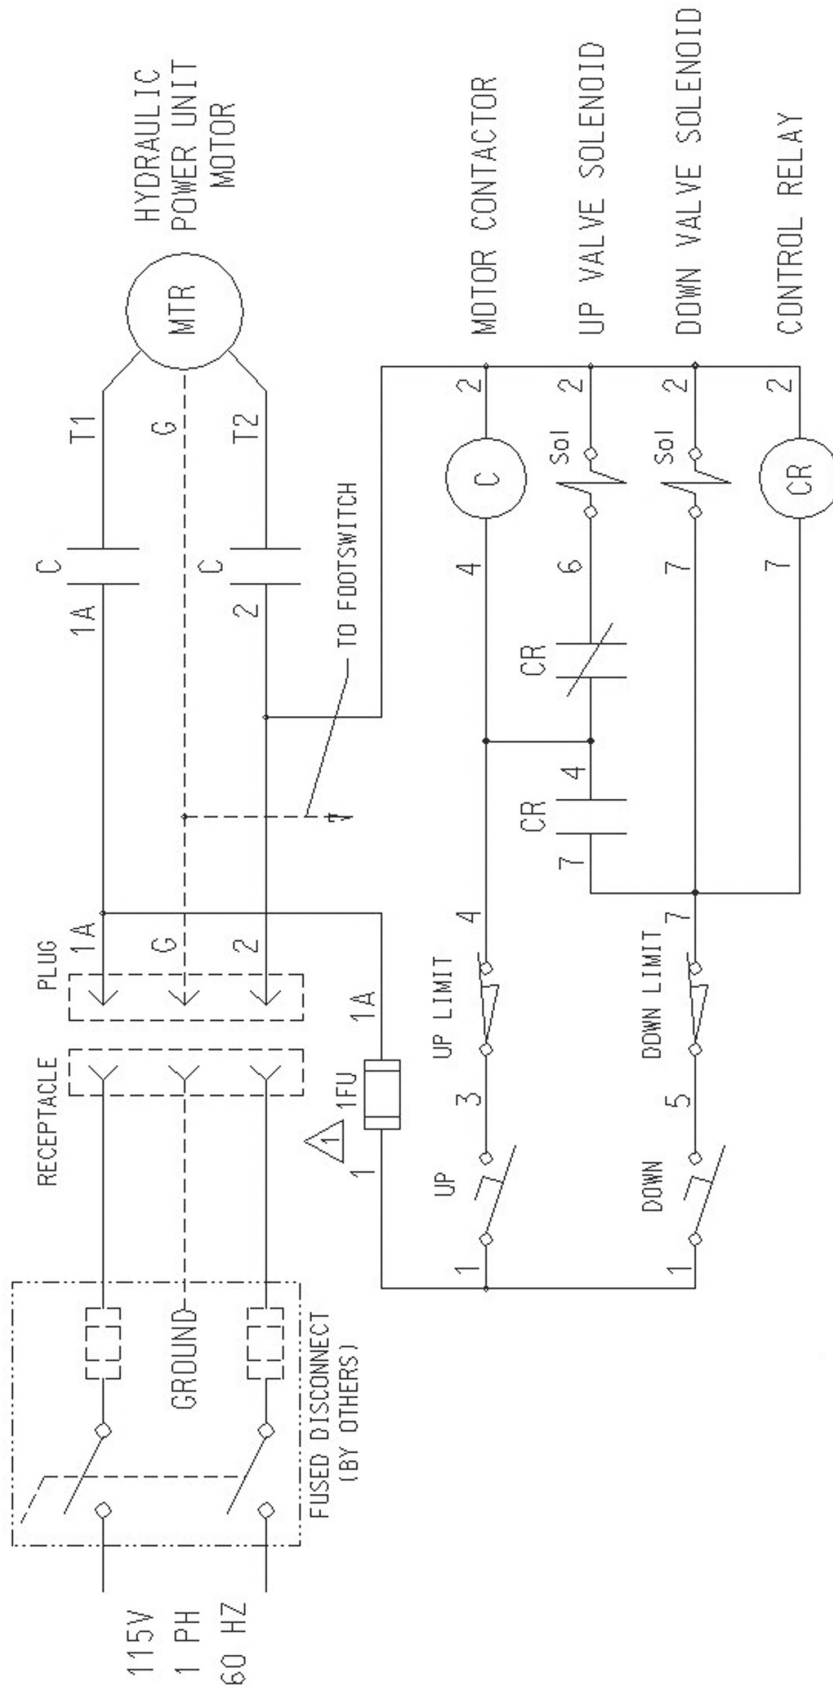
HYDRAULIC
POWER UNIT
MOTOR

MTR

T1
G
T2

C
1A
C
2

TO FOOTSWITCH

MOTOR CONTACTOR
UP VALVE SOLENOID
DOWN VALVE SOLENOID
CONTROL RELAY

2
C
4
2
Sol
6
CR
2
Sol
7
2
CR
7

CR
4
7

1A
G
2
PLUG

4
UP LIMIT
3
1A

DOWN LIMIT
7
5

RECEPTACLE

1FU
1
1

UP
1
DOWN
1

GROUND
FUSED DISCONNECT
(BY OTHERS)

115V
1 PH
60 HZ